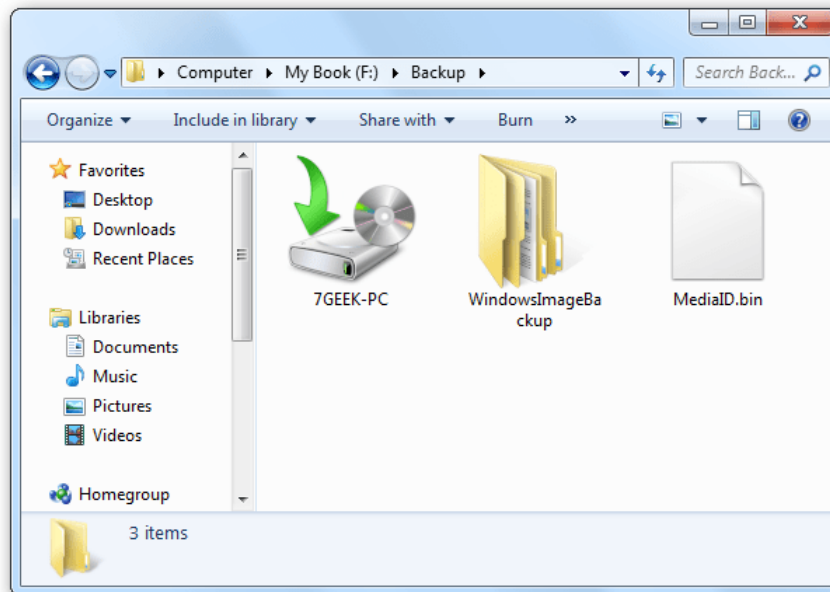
Computer ▸ My Book (F:) ▸ Backup ▸

Search Back...

Organize ▾ Include in library ▾ Share with ▾ Burn »

Favorites
Desktop
Downloads
Recent Places

Libraries
Documents
Music
Pictures
Videos

Homegroup

7GEEK-PC

WindowsImageBackup

MediaID.bin

3 items